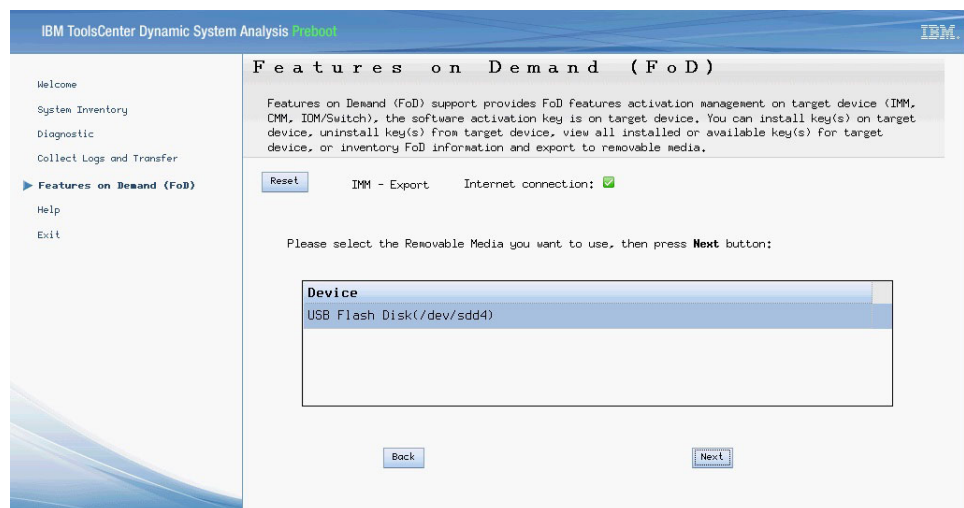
IBM ToolsCenter Dynamic System Analysis Preboot

IBM.

Welcome
System Inventory
Diagnostic
Collect Logs and Transfer
Features on Demand (FoD)
Help
Exit

Features on Demand (FoD)

Features on Demand (FoD) support provides FoD features activation management on target device (IMM, CMM, IOM/Switch), the software activation key is on target device. You can install key(s) on target device, uninstall key(s) from target device, view all installed or available key(s) for target device, or inventory FoD information and export to removable media.

Reset

IMM - Export

Internet connection:

Please select the Removable Media you want to use, then press **Next** button:

| Device |
|---|
| USB Flash Disk(/dev/sdd4) |

Back

Next